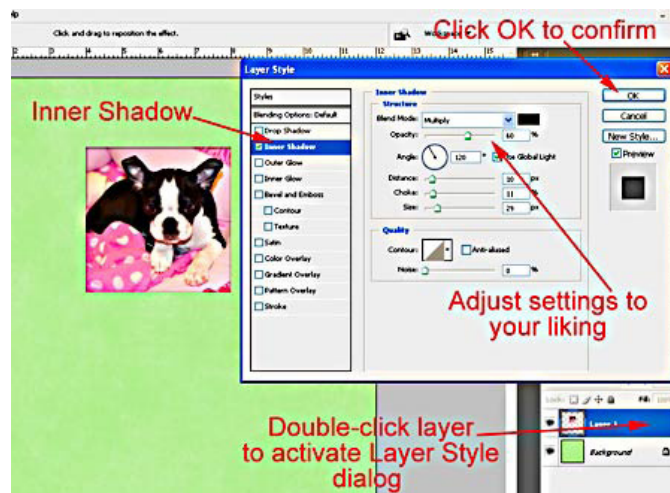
Click and drag to reposition the effect.

Click OK to confirm

Layer Style

Inner Shadow

Styles
Blending Options: Default
Drop Shadow
Inner Shadow
Outer Glow
Inner Glow
Bevel and Emboss
Contour
Texture
Satin
Color Overlay
Gradient Overlay
Pattern Overlay
Stroke

Inner Shadow
Structure
Blend Mode: Multiply
Opacity: 60 %
Angle: 120 ° Use Global Light
Distance: 20 px
Choke: 11 px
Size: 29 px

Quality
Contour: Anti-aliased
Noise: 0 %

OK
Cancel
New Style...
Preview

Adjust settings to your liking

Double-click layer to activate Layer Style dialog

Layer 1
Background